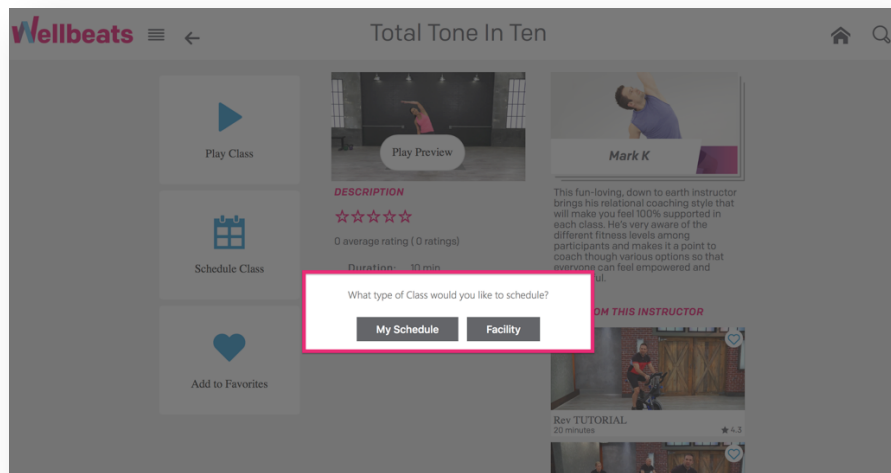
Wellbeats

Total Tone In Ten

Play Class

Schedule Class

Add to Favorites

Play Preview

DESCRIPTION

☆☆☆☆☆

0 average rating ( 0 ratings)

Duration: 10 min

Mark K

This fun-loving, down to earth instructor brings his relational coaching style that will make you feel 100% supported in each class. He's very aware of the different fitness levels among participants and makes it a point to coach though various options so that everyone can feel empowered and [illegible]ul.

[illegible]OM THIS INSTRUCTOR

Rev TUTORIAL
20 minutes
★ 4.3

What type of Class would you like to schedule?

My Schedule

Facility